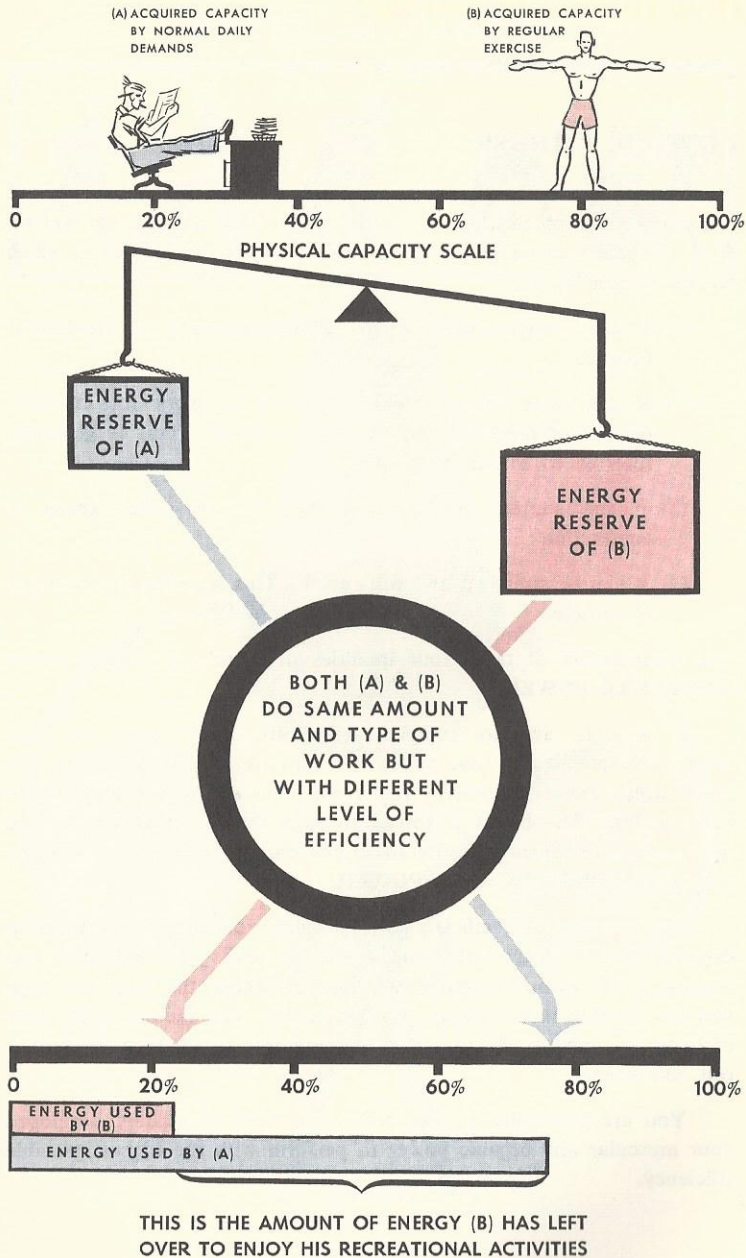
(A) ACQUIRED CAPACITY BY NORMAL DAILY DEMANDS

(B) ACQUIRED CAPACITY BY REGULAR EXERCISE

0 20% 40% 60% 80% 100%

PHYSICAL CAPACITY SCALE

ENERGY RESERVE OF (A)

ENERGY RESERVE OF (B)

BOTH (A) & (B) DO SAME AMOUNT AND TYPE OF WORK BUT WITH DIFFERENT LEVEL OF EFFICIENCY

0 20% 40% 60% 80% 100%

ENERGY USED BY (B)

ENERGY USED BY (A)

THIS IS THE AMOUNT OF ENERGY (B) HAS LEFT OVER TO ENJOY HIS RECREATIONAL ACTIVITIES